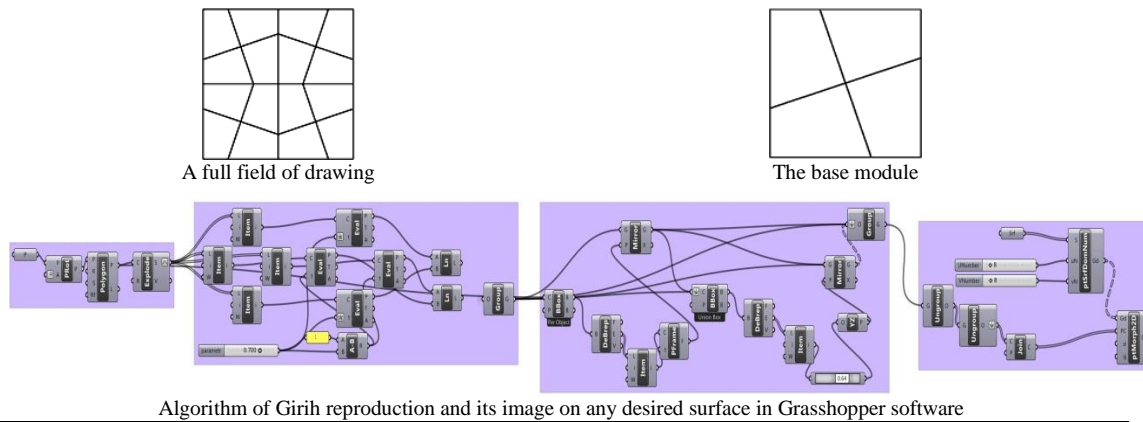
A full field of drawing

The base module

Pt

PRot

Polygon

Explode

Item

Item

Item

Item

Item

Eval

Eval

Eval

Eval

Eval

Ln

Ln

parameter 0.700

A-B

Group

BBox

Per Object

Mirror

DeBrep

Item

PFrame

BBox

Union Box

DeBrep

Item

Mirror

Y

0.04

Group

Srf

UNumber 8

VNumber 8

ptSrfDomNum

Ungroup

Ungroup

Join

ptMorph2D

Algorithm of Girih reproduction and its image on any desired surface in Grasshopper software